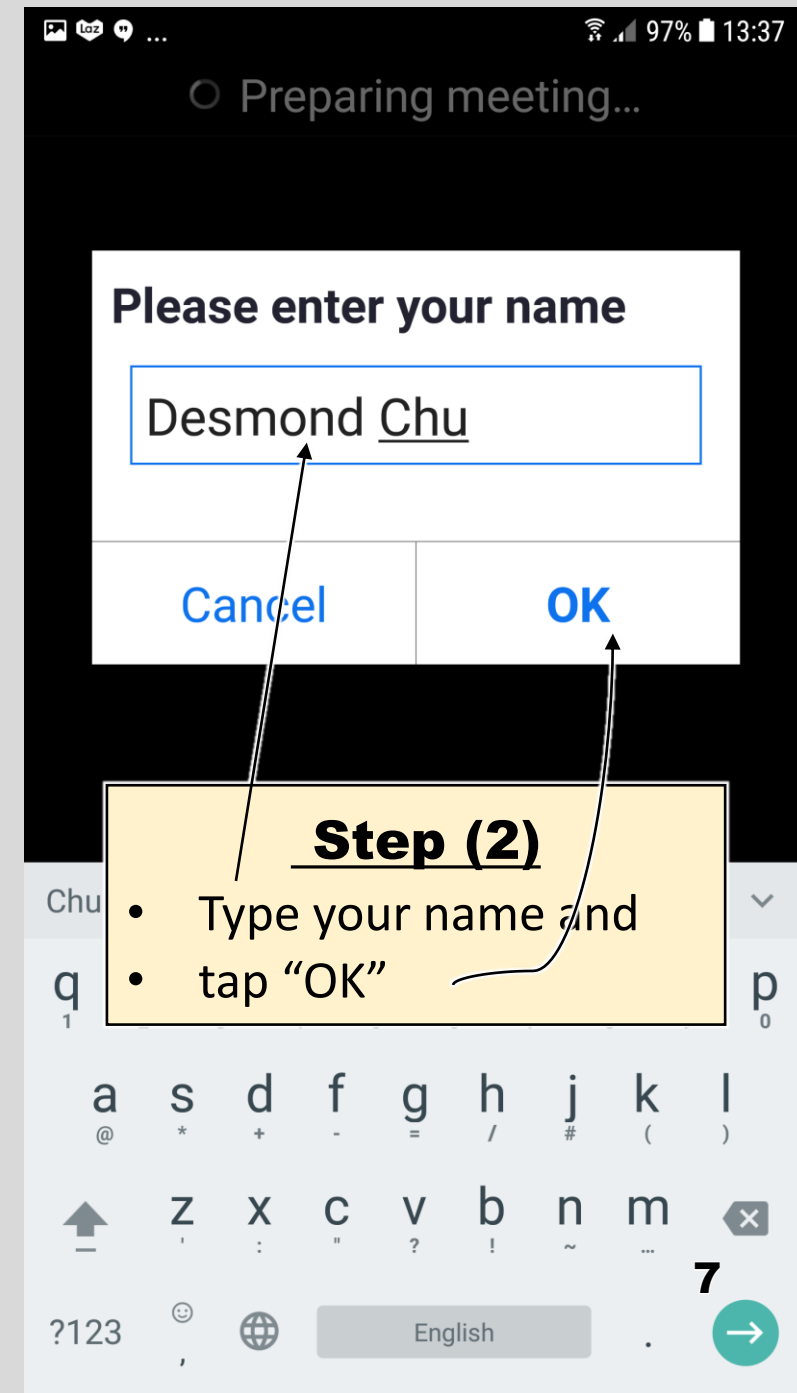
97% 13:37

Preparing meeting...

Please enter your name

Desmond Chu

Cancel

OK

Step (2)

- Type your name and
- tap "OK"

Chu

q
1

p
0

a @ s * d + f - g = h / j # k ( l )

z ' x : c " v ? b ! n ~ m …

7

?123

English

.